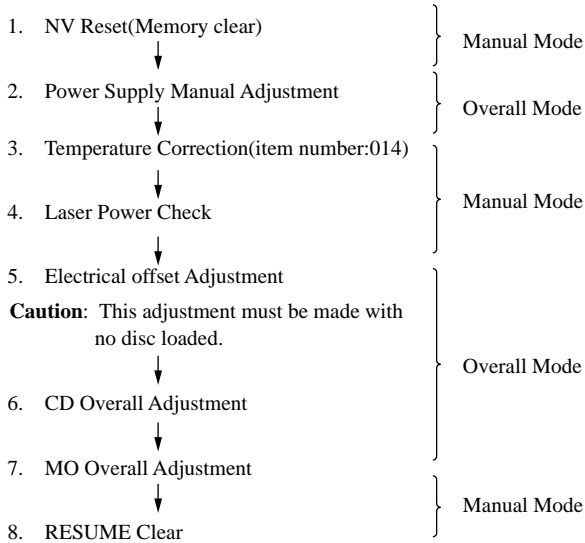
1. NV Reset(Memory clear)

Manual Mode

2. Power Supply Manual Adjustment

Overall Mode

3. Temperature Correction(item number:014)

4. Laser Power Check

Manual Mode

5. Electrical offset Adjustment

**Caution**: This adjustment must be made with no disc loaded.

6. CD Overall Adjustment

Overall Mode

7. MO Overall Adjustment

8. RESUME Clear

Manual Mode